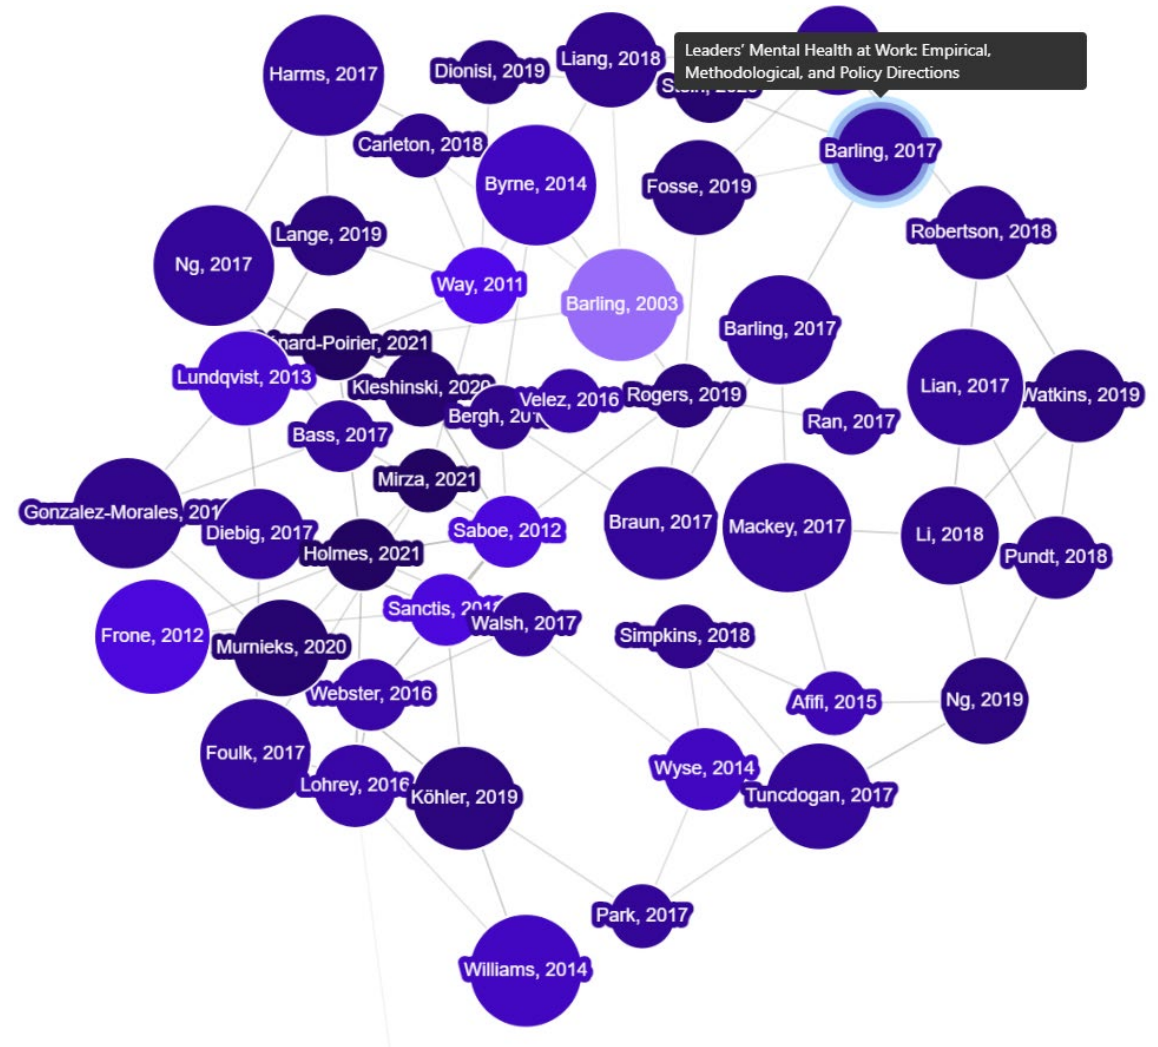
Leaders' Mental Health at Work: Empirical, Methodological, and Policy Directions

Harms, 2017
Dionisi, 2019
Liang, 2018
Stein, 2020
Barling, 2017
Carleton, 2018
Byrne, 2014
Fosse, 2019
Robertson, 2018
Lange, 2019
Ng, 2017
Way, 2011
Barling, 2003
Barling, 2017
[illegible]nard-Poirier, 2021
Lundqvist, 2013
Kleshinski, 2020
Bergh, 20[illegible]
Velez, 2016
Rogers, 2019
Lian, 2017
Watkins, 2019
Ran, 2017
Bass, 2017
Mirza, 2021
Gonzalez-Morales, 201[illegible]
Diebig, 2017
Saboe, 2012
Braun, 2017
Mackey, 2017
Li, 2018
Pundt, 2018
Holmes, 2021
Sanctis, 201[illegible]
Walsh, 2017
Frone, 2012
Murnieks, 2020
Simpkins, 2018
Webster, 2016
Afifi, 2015
Ng, 2019
Foulk, 2017
Lohrey, 2016
Köhler, 2019
Wyse, 2014
Tuncdogan, 2017
Park, 2017
Williams, 2014